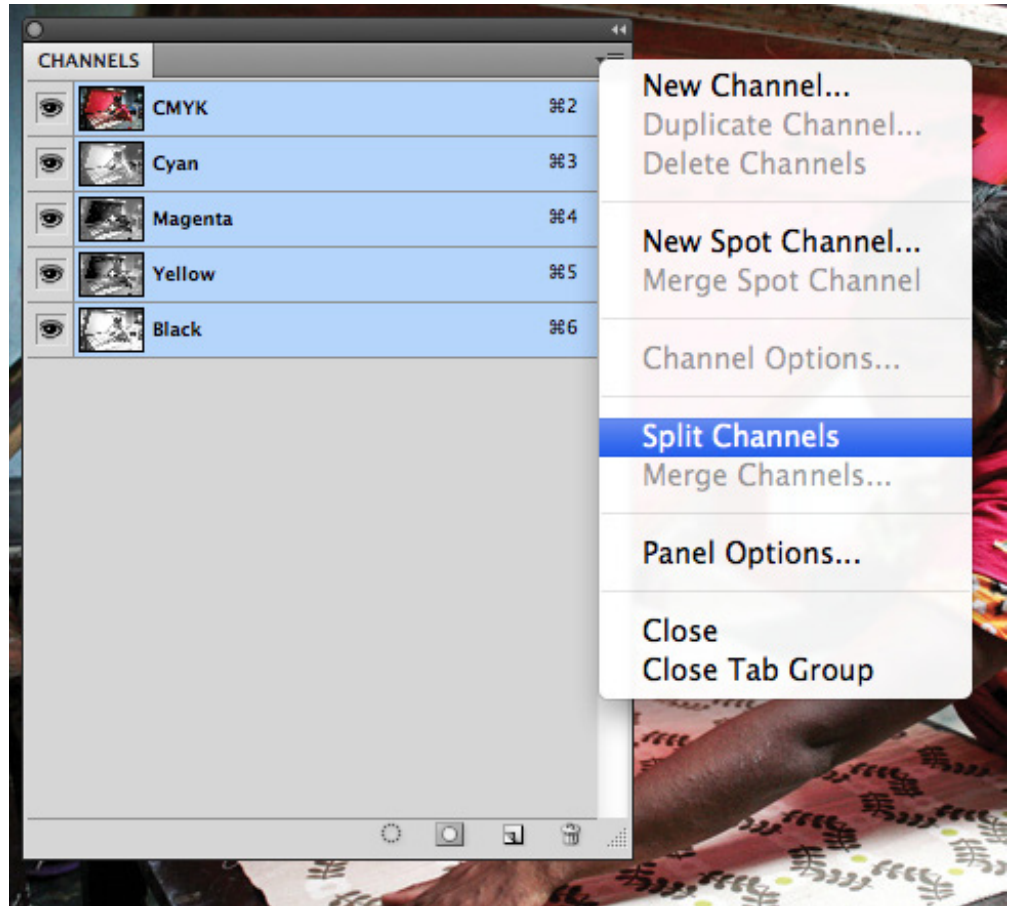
CHANNELS

CMYK ⌘2
Cyan ⌘3
Magenta ⌘4
Yellow ⌘5
Black ⌘6

New Channel...
Duplicate Channel...
Delete Channels

New Spot Channel...
Merge Spot Channel

Channel Options...

Split Channels
Merge Channels...

Panel Options...

Close
Close Tab Group